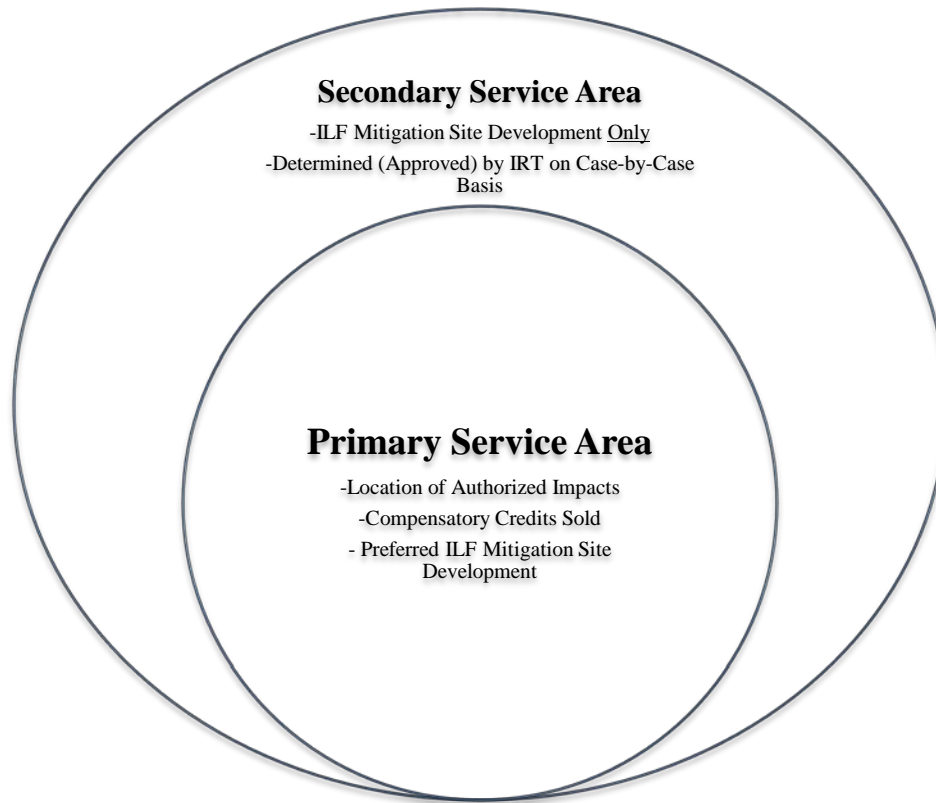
Secondary Service Area

-ILF Mitigation Site Development Only

-Determined (Approved) by IRT on Case-by-Case Basis

Primary Service Area

-Location of Authorized Impacts

-Compensatory Credits Sold

- Preferred ILF Mitigation Site Development